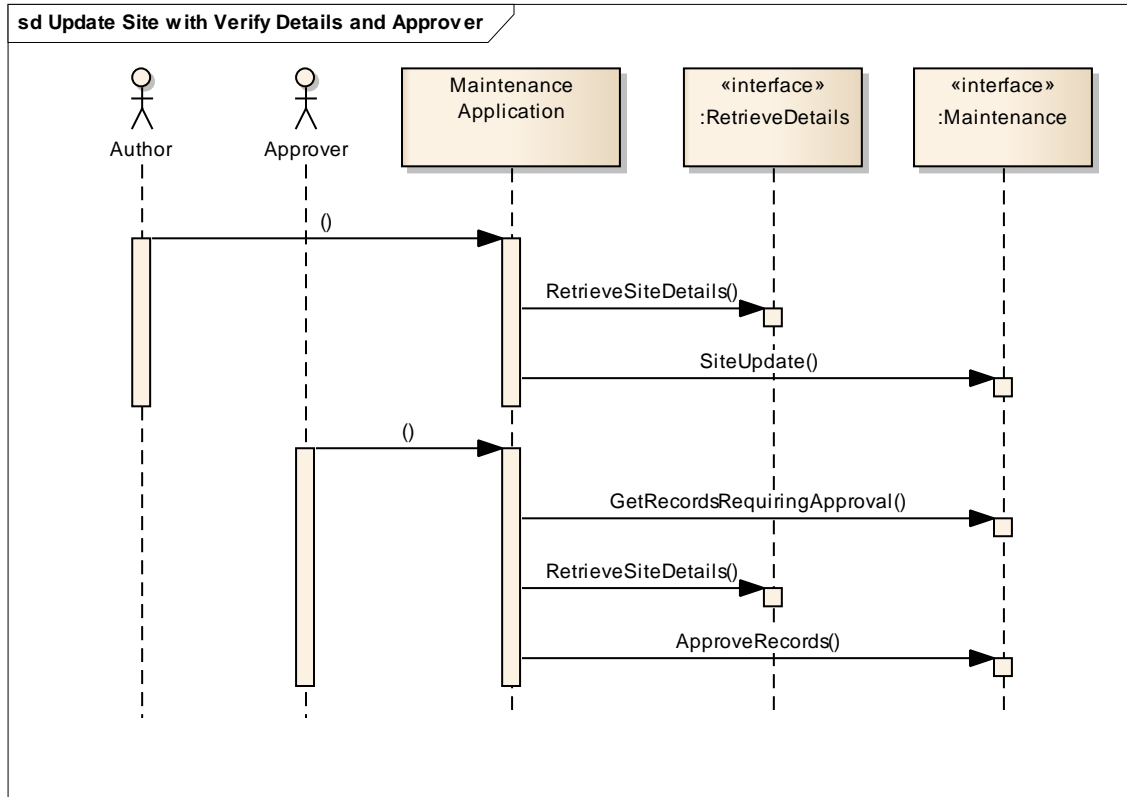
sd Update Site with Verify Details and Approver

Author

Approver

Maintenance Application

«interface» :RetrieveDetails

«interface» :Maintenance

()

RetrieveSiteDetails()

SiteUpdate()

()

GetRecordsRequiringApproval()

RetrieveSiteDetails()

ApproveRecords()